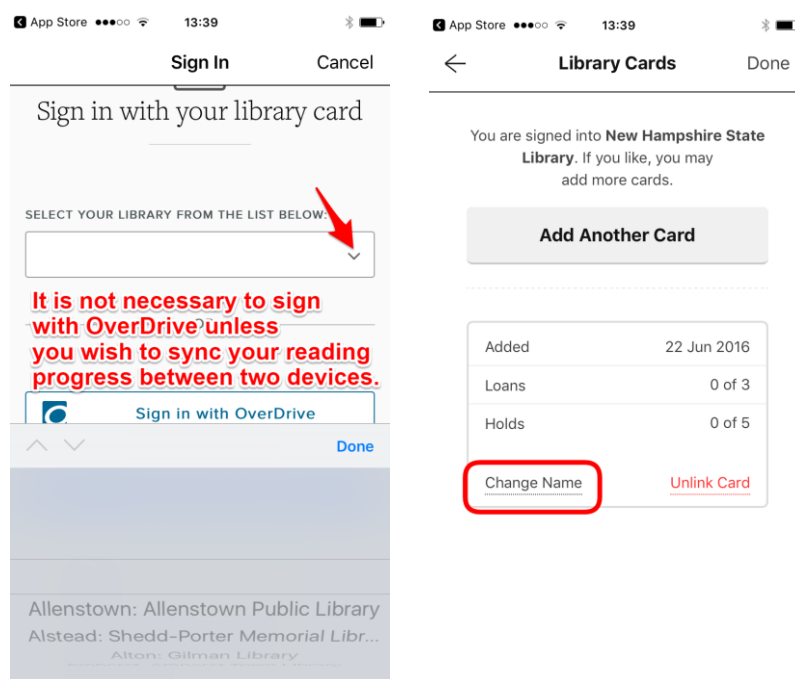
App Store ●●●○○ 13:39

Sign In Cancel

Sign in with your library card

SELECT YOUR LIBRARY FROM THE LIST BELOW:

It is not necessary to sign with OverDrive unless you wish to sync your reading progress between two devices.

Sign in with OverDrive

Done

Allenstown: Allenstown Public Library
Alstead: Shedd-Porter Memorial Libr...
Alton: Gilman Library

App Store ●●●○○ 13:39

Library Cards Done

You are signed into **New Hampshire State Library**. If you like, you may add more cards.

Add Another Card

| Added | 22 Jun 2016 |
|---|---|
| Loans | 0 of 3 |
| Holds | 0 of 5 |

Change Name Unlink Card